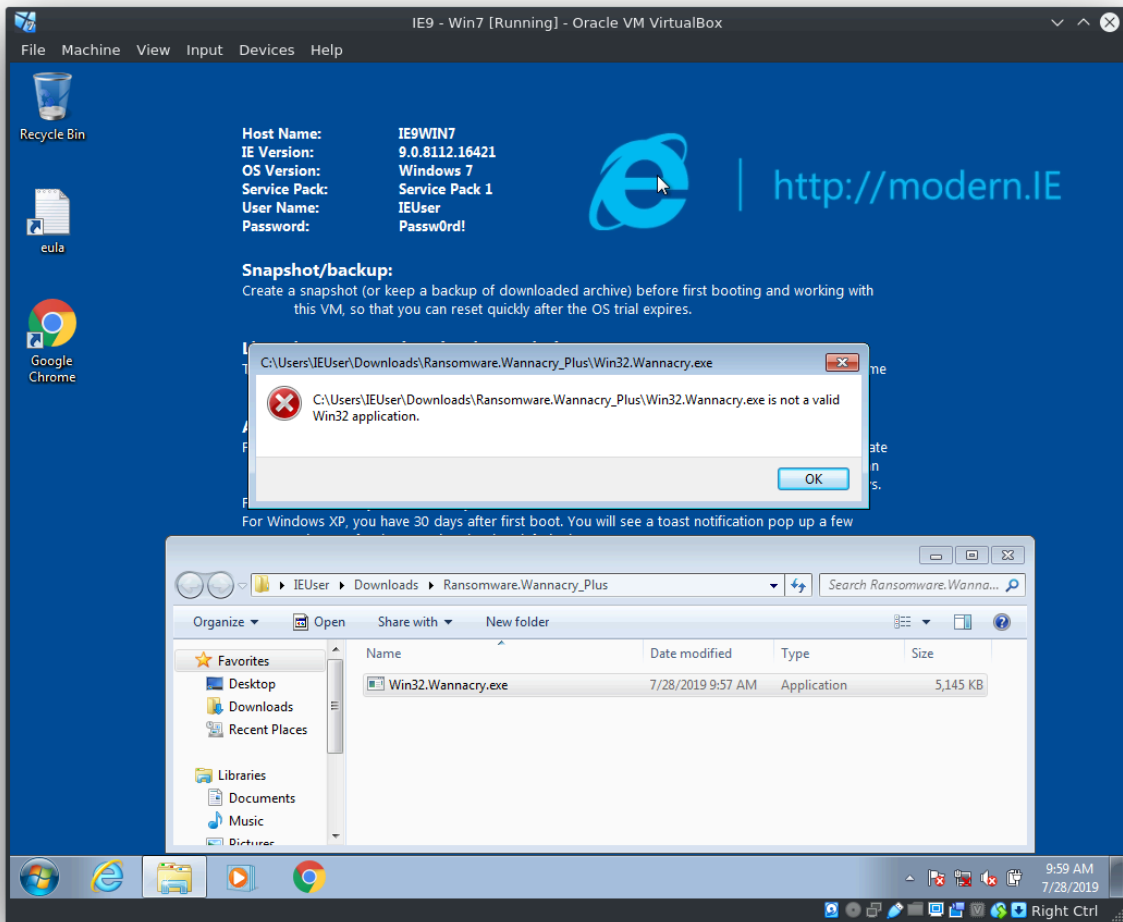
IE9 - Win7 [Running] - Oracle VM VirtualBox

File Machine View Input Devices Help

Recycle Bin

eula

Google Chrome

Host Name: IE9WIN7
IE Version: 9.0.8112.16421
OS Version: Windows 7
Service Pack: Service Pack 1
User Name: IEUser
Password: Passw0rd!

http://modern.IE

Snapshot/backup:
Create a snapshot (or keep a backup of downloaded archive) before first booting and working with this VM, so that you can reset quickly after the OS trial expires.

L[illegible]
T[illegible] me

A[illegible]
F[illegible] ate
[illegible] n
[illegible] s.

F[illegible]
For Windows XP, you have 30 days after first boot. You will see a toast notification pop up a few

C:\Users\IEUser\Downloads\Ransomware.Wannacry_Plus\Win32.Wannacry.exe

C:\Users\IEUser\Downloads\Ransomware.Wannacry_Plus\Win32.Wannacry.exe is not a valid Win32 application.

OK

IEUser ▸ Downloads ▸ Ransomware.Wannacry_Plus

Search Ransomware.Wanna...

Organize ▾ Open Share with ▾ New folder

Favorites
Desktop
Downloads
Recent Places

Libraries
Documents
Music
Pictures

| Name | Date modified | Type | Size |
|---|---|---|---|
| Win32.Wannacry.exe | 7/28/2019 9:57 AM | Application | 5,145 KB |

9:59 AM
7/28/2019

Right Ctrl